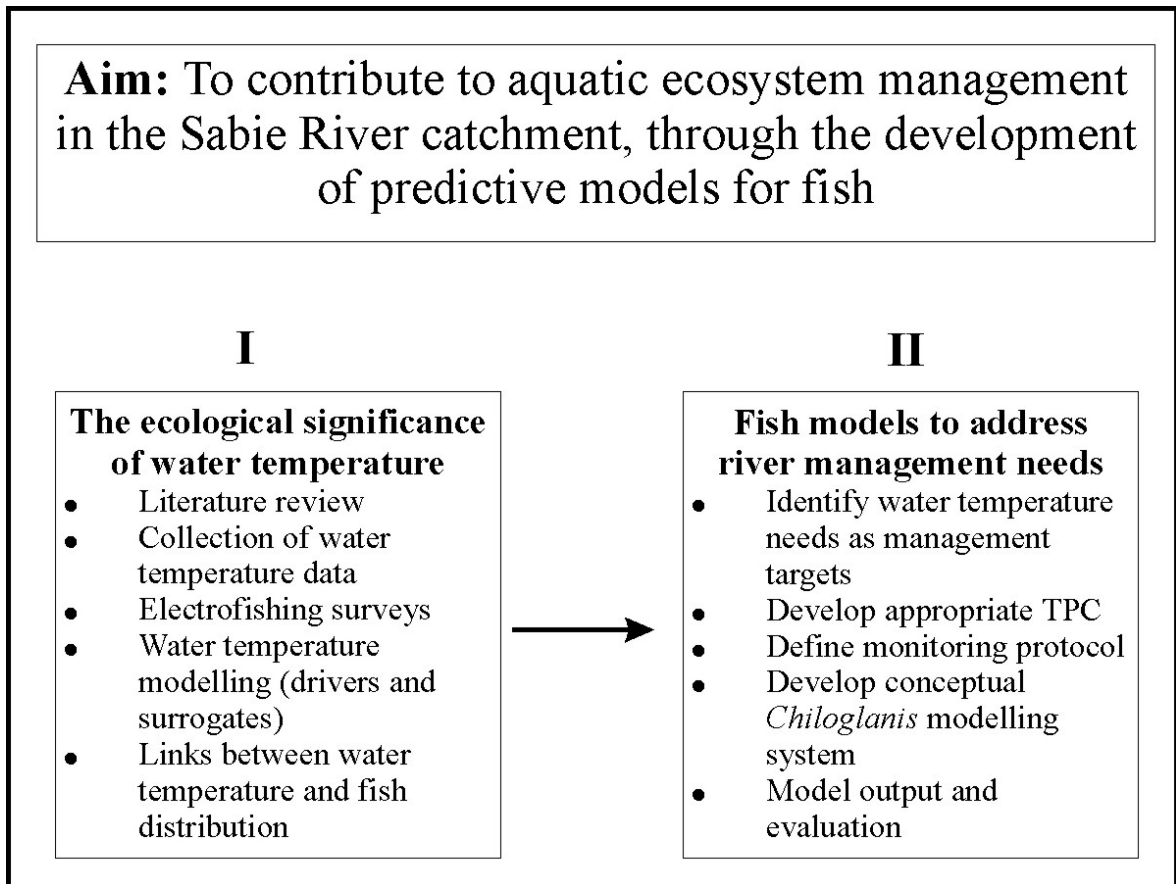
**Aim:** To contribute to aquatic ecosystem management in the Sabie River catchment, through the development of predictive models for fish

I

**The ecological significance of water temperature**
- Literature review
- Collection of water temperature data
- Electrofishing surveys
- Water temperature modelling (drivers and surrogates)
- Links between water temperature and fish distribution

II

**Fish models to address river management needs**
- Identify water temperature needs as management targets
- Develop appropriate TPC
- Define monitoring protocol
- Develop conceptual *Chiloglanis* modelling system
- Model output and evaluation